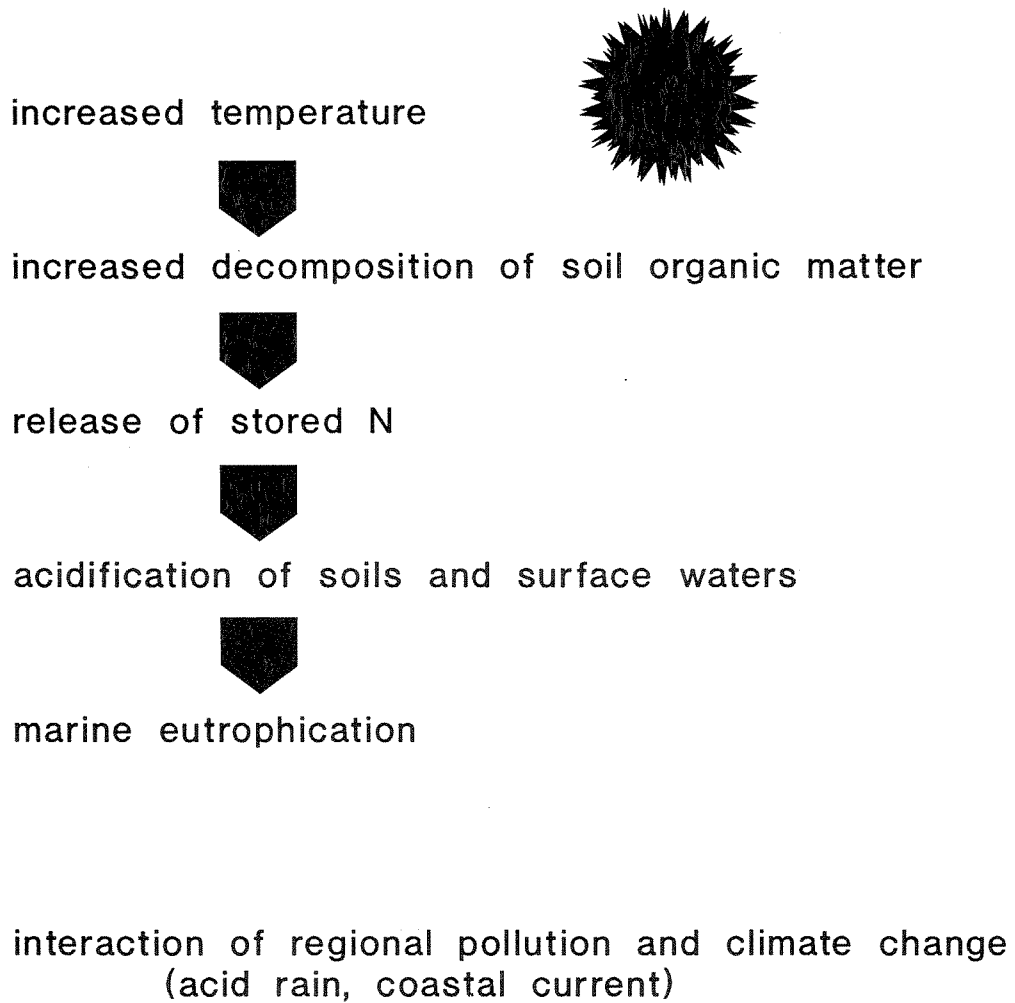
increased temperature

increased decomposition of soil organic matter

release of stored N

acidification of soils and surface waters

marine eutrophication

interaction of regional pollution and climate change
(acid rain, coastal current)